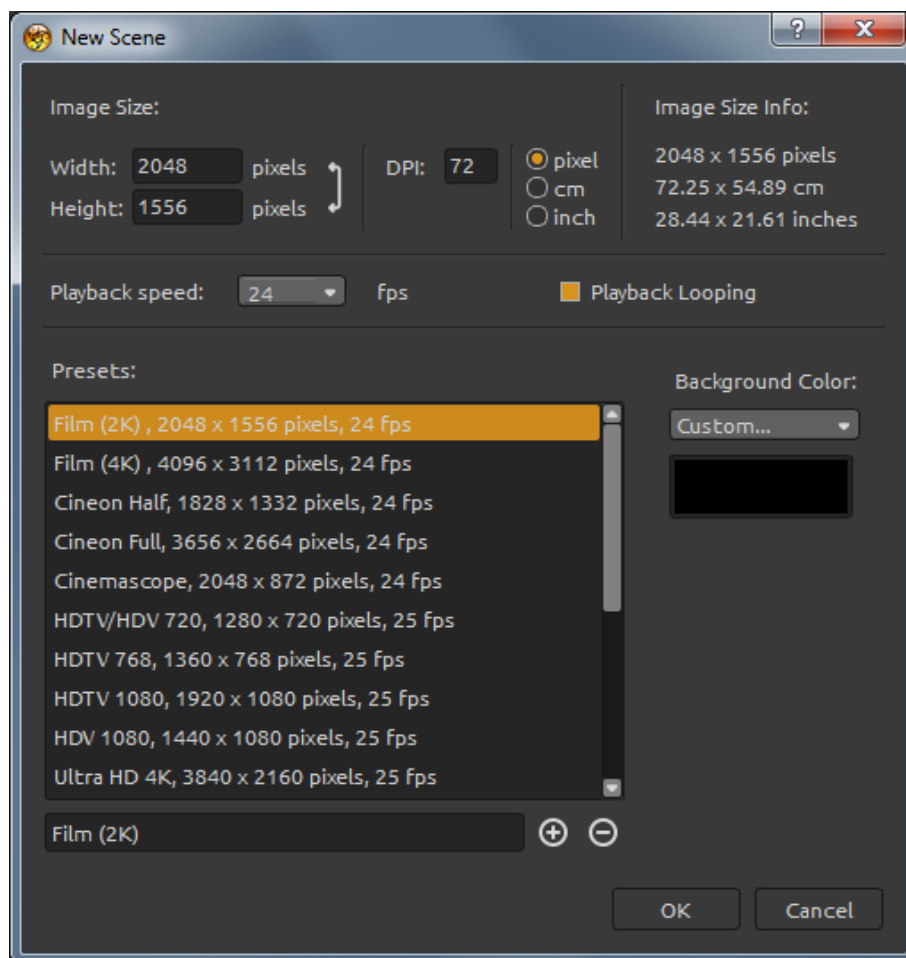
New Scene

?
X

Image Size:

Width: 2048 pixels
Height: 1556 pixels

DPI: 72

pixel
cm
inch

Image Size Info:
2048 x 1556 pixels
72.25 x 54.89 cm
28.44 x 21.61 inches

Playback speed: 24 fps

Playback Looping

Presets:

Film (2K) , 2048 x 1556 pixels, 24 fps
Film (4K) , 4096 x 3112 pixels, 24 fps
Cineon Half, 1828 x 1332 pixels, 24 fps
Cineon Full, 3656 x 2664 pixels, 24 fps
Cinemascope, 2048 x 872 pixels, 24 fps
HDTV/HDV 720, 1280 x 720 pixels, 25 fps
HDTV 768, 1360 x 768 pixels, 25 fps
HDTV 1080, 1920 x 1080 pixels, 25 fps
HDV 1080, 1440 x 1080 pixels, 25 fps
Ultra HD 4K, 3840 x 2160 pixels, 25 fps

Background Color:
Custom...

Film (2K)

OK
Cancel